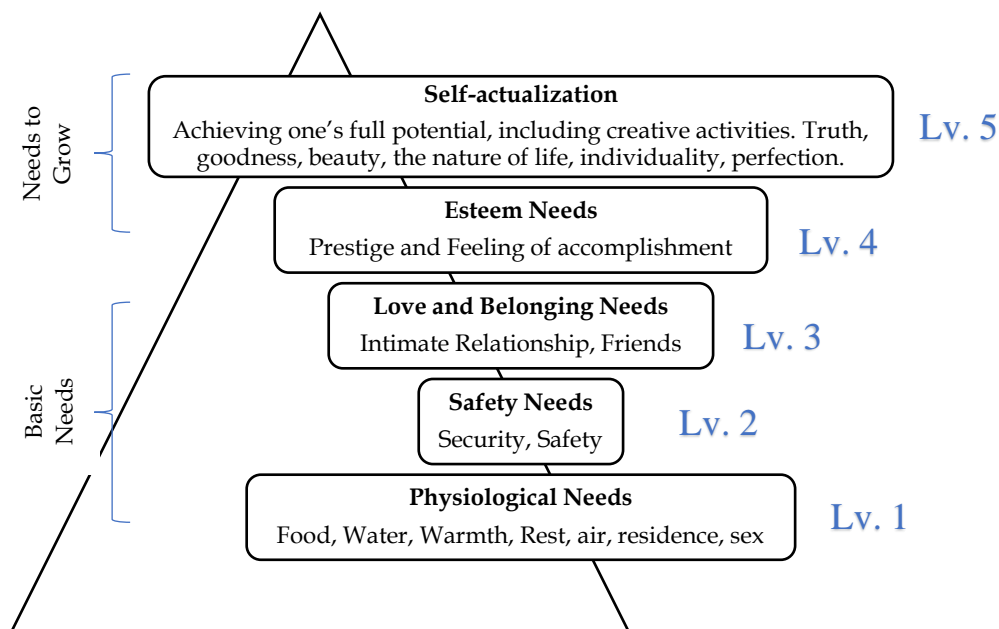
Needs to Grow

Self-actualization

Achieving one's full potential, including creative activities. Truth, goodness, beauty, the nature of life, individuality, perfection.

Lv. 5

Esteem Needs

Prestige and Feeling of accomplishment

Lv. 4

Basic Needs

Love and Belonging Needs

Intimate Relationship, Friends

Lv. 3

Safety Needs

Security, Safety

Lv. 2

Physiological Needs

Food, Water, Warmth, Rest, air, residence, sex

Lv. 1